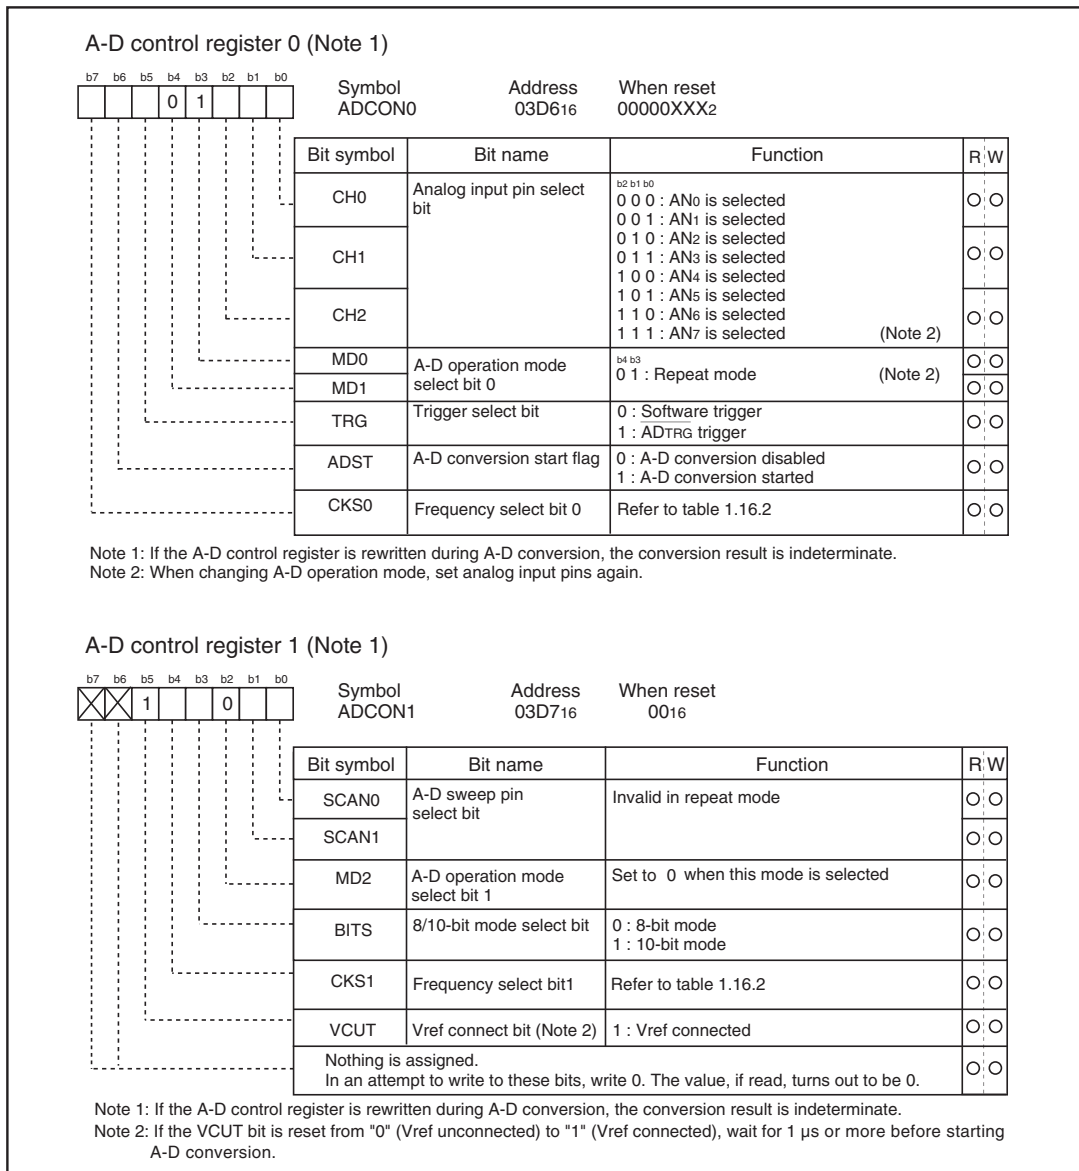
A-D control register 0 (Note 1)

b7 b6 b5 b4 b3 b2 b1 b0

0 1

Symbol ADCON0

Address 03D6$_{16}$

When reset 00000XXX$_2$

| Bit symbol | Bit name | Function | R | W |
|---|---|---|---|---|
| CH0 | Analog input pin select bit | b2 b1 b0 0 0 0 : AN$_0$ is selected 0 0 1 : AN$_1$ is selected | ○ | ○ |
| CH1 | | 0 1 0 : AN$_2$ is selected 0 1 1 : AN$_3$ is selected 1 0 0 : AN$_4$ is selected | ○ | ○ |
| CH2 | | 1 0 1 : AN$_5$ is selected 1 1 0 : AN$_6$ is selected 1 1 1 : AN$_7$ is selected (Note 2) | ○ | ○ |
| MD0 | A-D operation mode select bit 0 | b4 b3 0 1 : Repeat mode (Note 2) | ○ | ○ |
| MD1 | | | ○ | ○ |
| TRG | Trigger select bit | 0 : Software trigger 1 : ADTRG trigger | ○ | ○ |
| ADST | A-D conversion start flag | 0 : A-D conversion disabled 1 : A-D conversion started | ○ | ○ |
| CKS0 | Frequency select bit 0 | Refer to table 1.16.2 | ○ | ○ |

Note 1: If the A-D control register is rewritten during A-D conversion, the conversion result is indeterminate.
Note 2: When changing A-D operation mode, set analog input pins again.

A-D control register 1 (Note 1)

b7 b6 b5 b4 b3 b2 b1 b0

1 0

Symbol ADCON1

Address 03D7$_{16}$

When reset 00$_{16}$

| Bit symbol | Bit name | Function | R | W |
|---|---|---|---|---|
| SCAN0 | A-D sweep pin select bit | Invalid in repeat mode | ○ | ○ |
| SCAN1 | | | ○ | ○ |
| MD2 | A-D operation mode select bit 1 | Set to 0 when this mode is selected | ○ | ○ |
| BITS | 8/10-bit mode select bit | 0 : 8-bit mode 1 : 10-bit mode | ○ | ○ |
| CKS1 | Frequency select bit1 | Refer to table 1.16.2 | ○ | ○ |
| VCUT | Vref connect bit (Note 2) | 1 : Vref connected | ○ | ○ |
| | Nothing is assigned. In an attempt to write to these bits, write 0. The value, if read, turns out to be 0. | | ○ | ○ |

Note 1: If the A-D control register is rewritten during A-D conversion, the conversion result is indeterminate.
Note 2: If the VCUT bit is reset from "0" (Vref unconnected) to "1" (Vref connected), wait for 1 µs or more before starting A-D conversion.